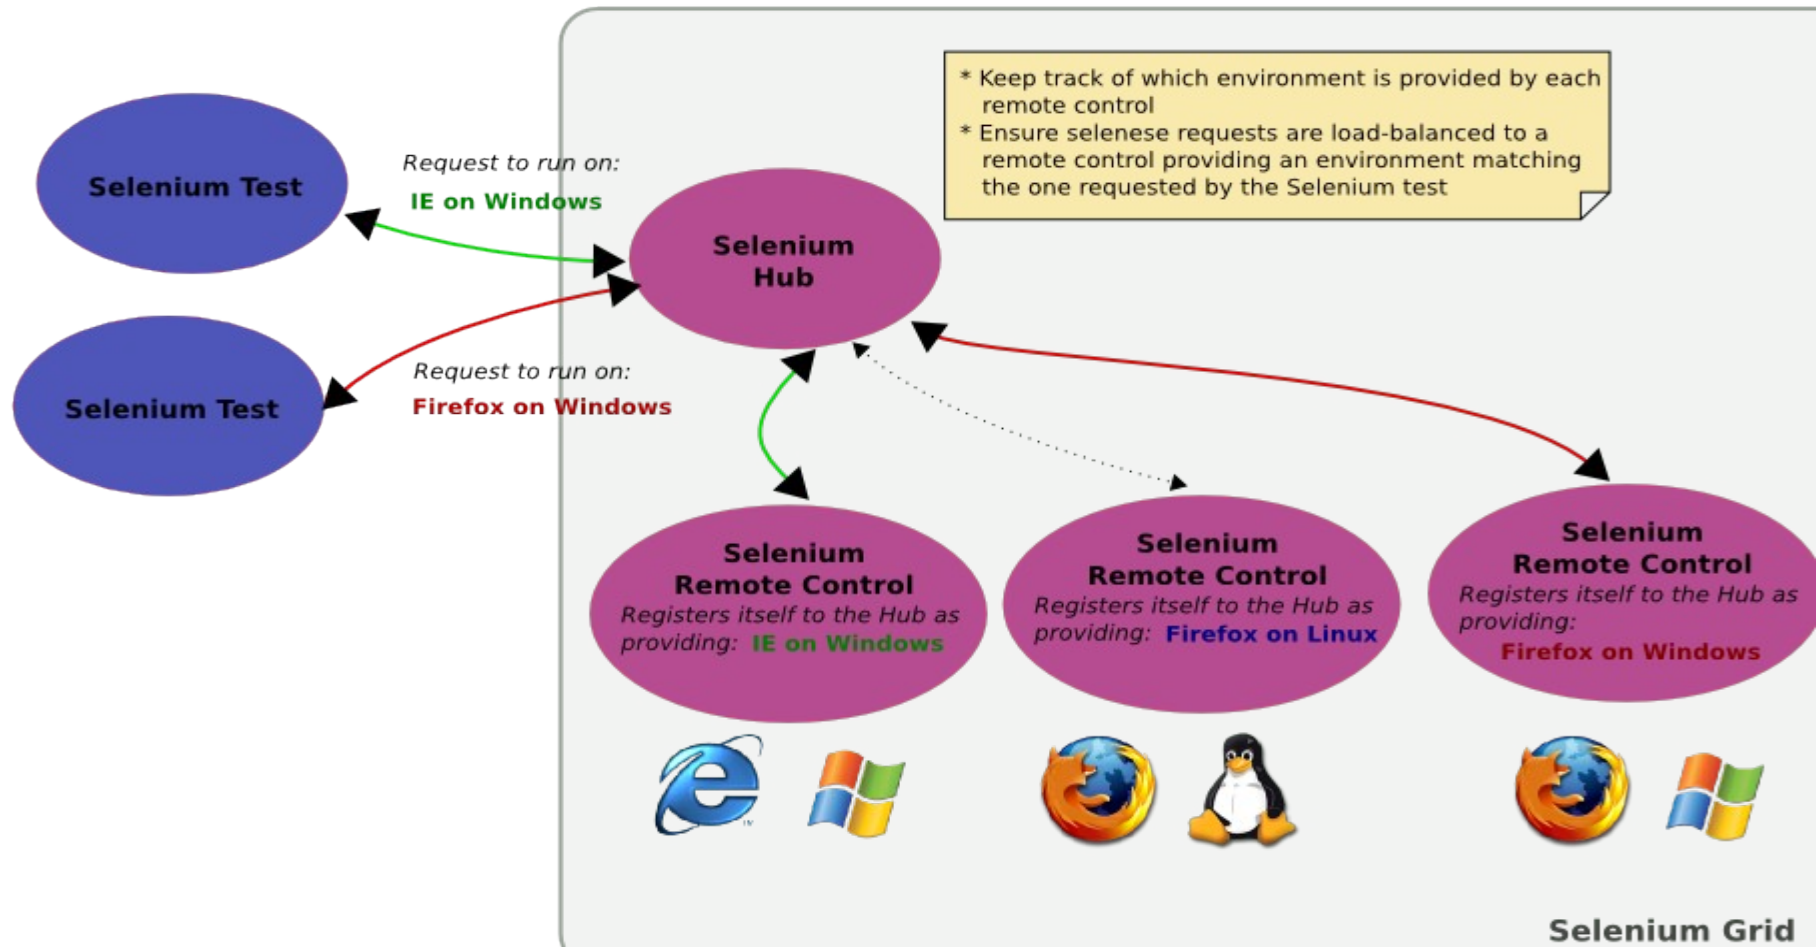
Selenium Test

Request to run on:
IE on Windows

Selenium Test

Request to run on:
Firefox on Windows

Selenium Hub

* Keep track of which environment is provided by each remote control
* Ensure selenese requests are load-balanced to a remote control providing an environment matching the one requested by the Selenium test

Selenium Remote Control
Registers itself to the Hub as providing: IE on Windows

Selenium Remote Control
Registers itself to the Hub as providing: Firefox on Linux

Selenium Remote Control
Registers itself to the Hub as providing:
Firefox on Windows

Selenium Grid